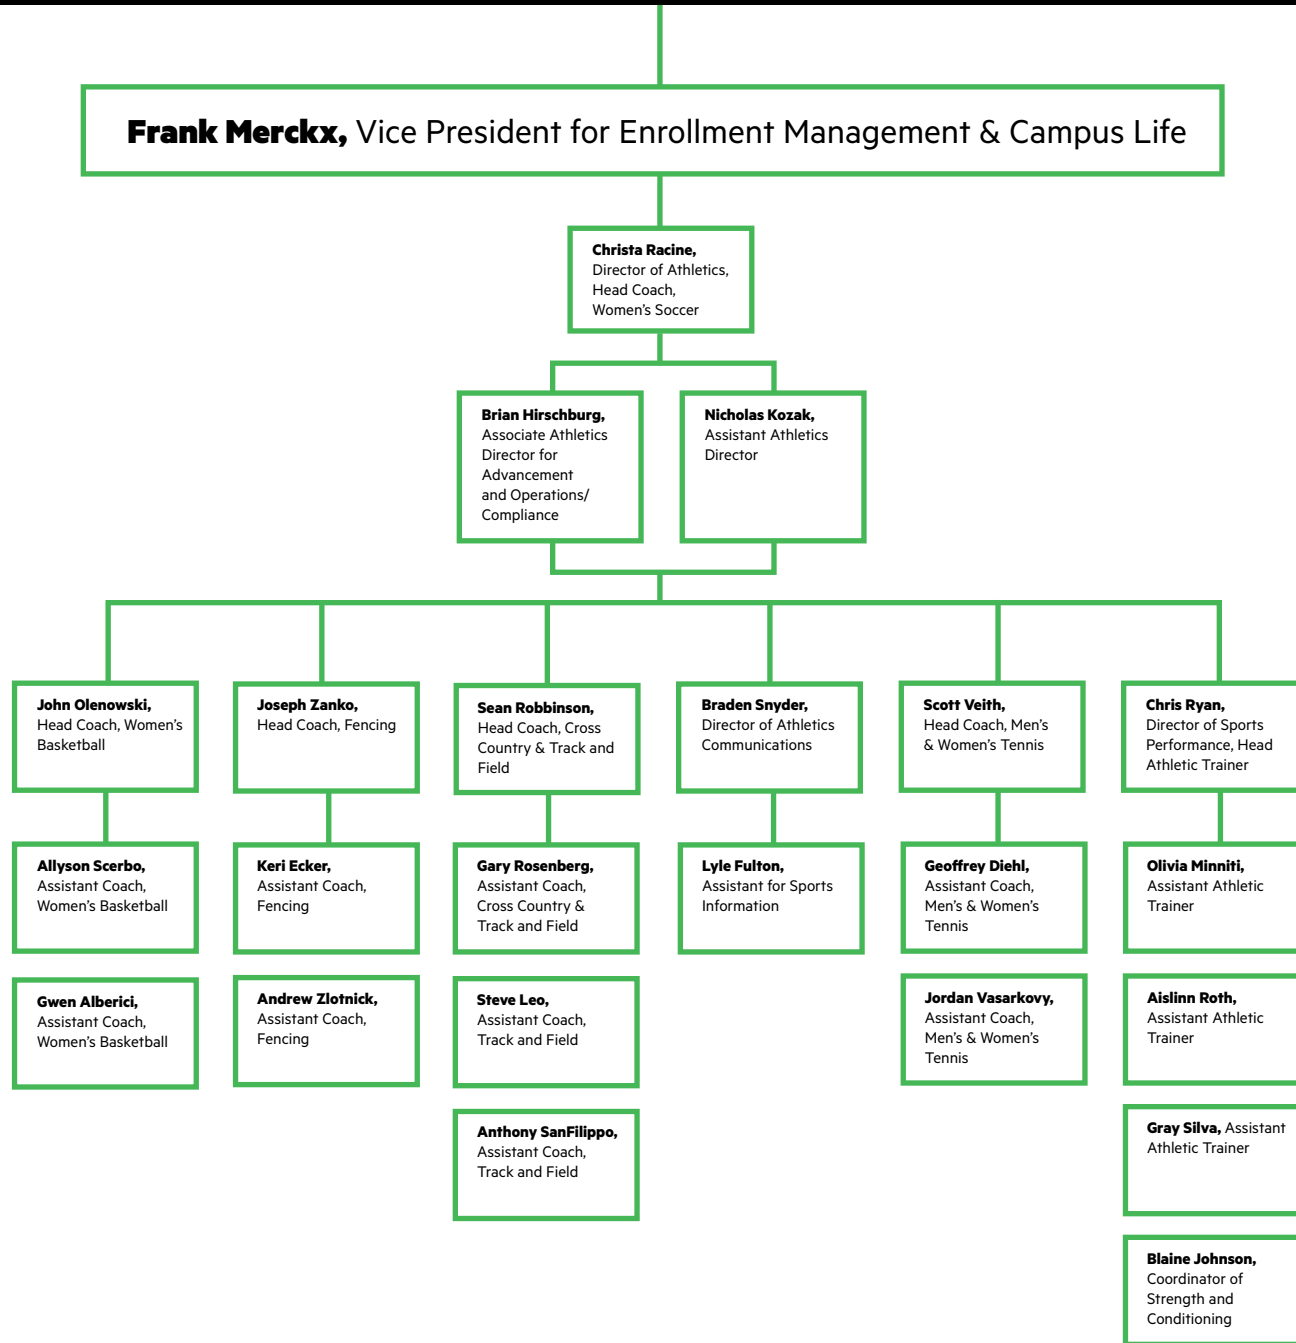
**Frank Merckx,** Vice President for Enrollment Management & Campus Life

**Christa Racine,** Director of Athletics, Head Coach, Women's Soccer

**Brian Hirschburg,** Associate Athletics Director for Advancement and Operations/ Compliance

**Nicholas Kozak,** Assistant Athletics Director

**John Olenowski,** Head Coach, Women's Basketball

**Allyson Scerbo,** Assistant Coach, Women's Basketball

**Gwen Alberici,** Assistant Coach, Women's Basketball

**Joseph Zanko,** Head Coach, Fencing

**Keri Ecker,** Assistant Coach, Fencing

**Andrew Zlotnick,** Assistant Coach, Fencing

**Sean Robbinson,** Head Coach, Cross Country & Track and Field

**Gary Rosenberg,** Assistant Coach, Cross Country & Track and Field

**Steve Leo,** Assistant Coach, Track and Field

**Anthony SanFilippo,** Assistant Coach, Track and Field

**Braden Snyder,** Director of Athletics Communications

**Lyle Fulton,** Assistant for Sports Information

**Scott Veith,** Head Coach, Men's & Women's Tennis

**Geoffrey Diehl,** Assistant Coach, Men's & Women's Tennis

**Jordan Vasarkovy,** Assistant Coach, Men's & Women's Tennis

**Chris Ryan,** Director of Sports Performance, Head Athletic Trainer

**Olivia Minniti,** Assistant Athletic Trainer

**Aislinn Roth,** Assistant Athletic Trainer

**Gray Silva,** Assistant Athletic Trainer

**Blaine Johnson,** Coordinator of Strength and Conditioning